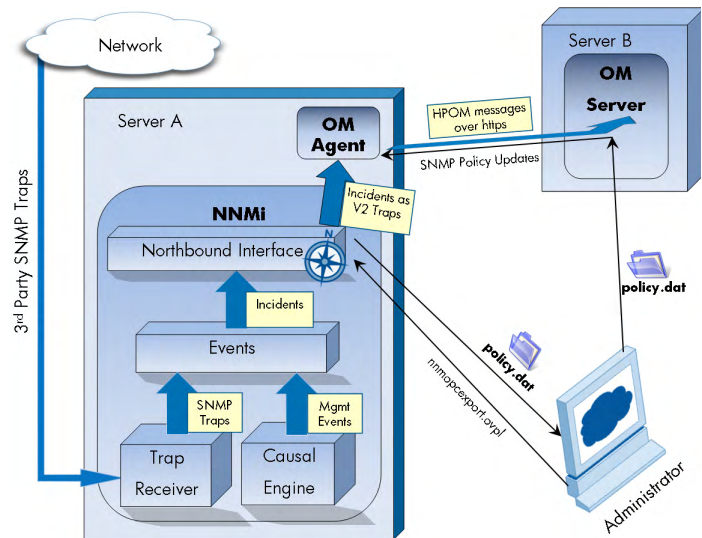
Network

3rd Party SNMP Traps

Server A

OM Agent

HPOM messages over https

SNMP Policy Updates

Server B

OM Server

Incidents as V2 Traps

NNMi

Northbound Interface

N

Incidents

Events

SNMP Traps

Mgmt Events

Trap Receiver

Causal Engine

policy.dat

policy.dat

nnmopcexport.ovpl

Administrator